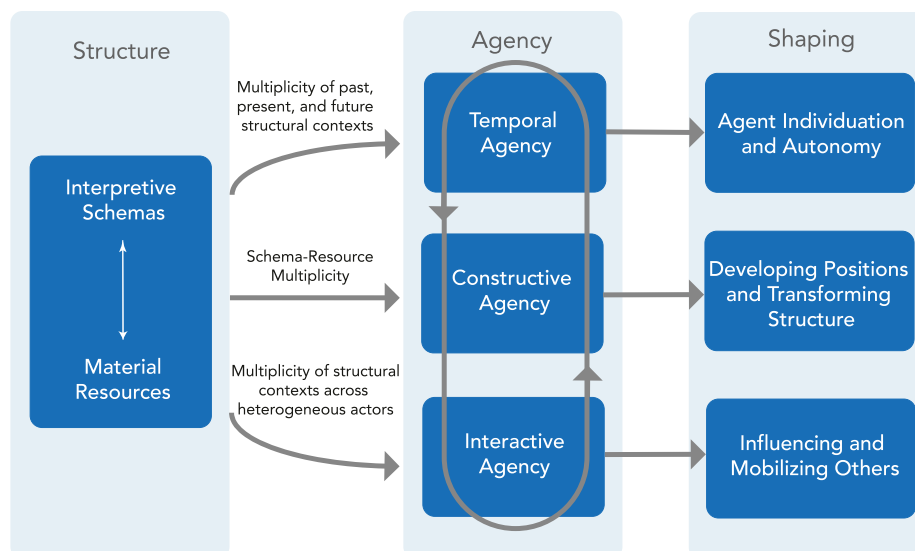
Structure

Agency

Shaping

Multiplicity of past, present, and future structural contexts

Interpretive Schemas

Material Resources

Schema-Resource Multiplicity

Multiplicity of structural contexts across heterogeneous actors

Temporal Agency

Constructive Agency

Interactive Agency

Agent Individuation and Autonomy

Developing Positions and Transforming Structure

Influencing and Mobilizing Others